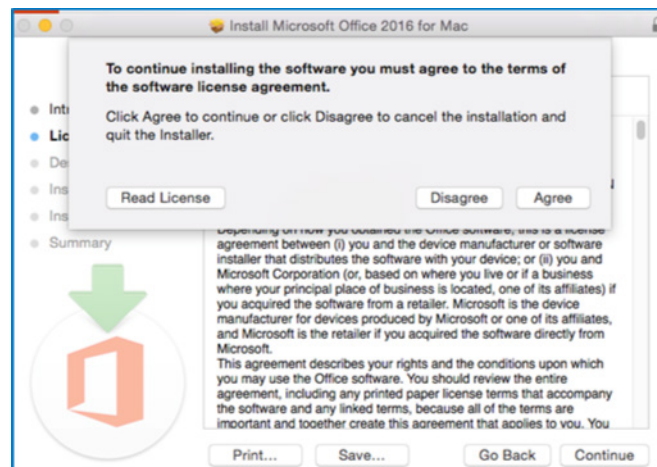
Install Microsoft Office 2016 for Mac

To continue installing the software you must agree to the terms of the software license agreement.

Click Agree to continue or click Disagree to cancel the installation and quit the Installer.

Read License

Disagree

Agree

Intr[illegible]

Lic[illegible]

De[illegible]

Ins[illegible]

Ins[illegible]

Summary

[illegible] agreement between (i) you and the device manufacturer or software installer that distributes the software with your device; or (ii) you and Microsoft Corporation (or, based on where you live or if a business where your principal place of business is located, one of its affiliates) if you acquired the software from a retailer. Microsoft is the device manufacturer for devices produced by Microsoft or one of its affiliates, and Microsoft is the retailer if you acquired the software directly from Microsoft.
This agreement describes your rights and the conditions upon which you may use the Office software. You should review the entire agreement, including any printed paper license terms that accompany the software and any linked terms, because all of the terms are important and together create this agreement that applies to you. You

Print...

Save...

Go Back

Continue